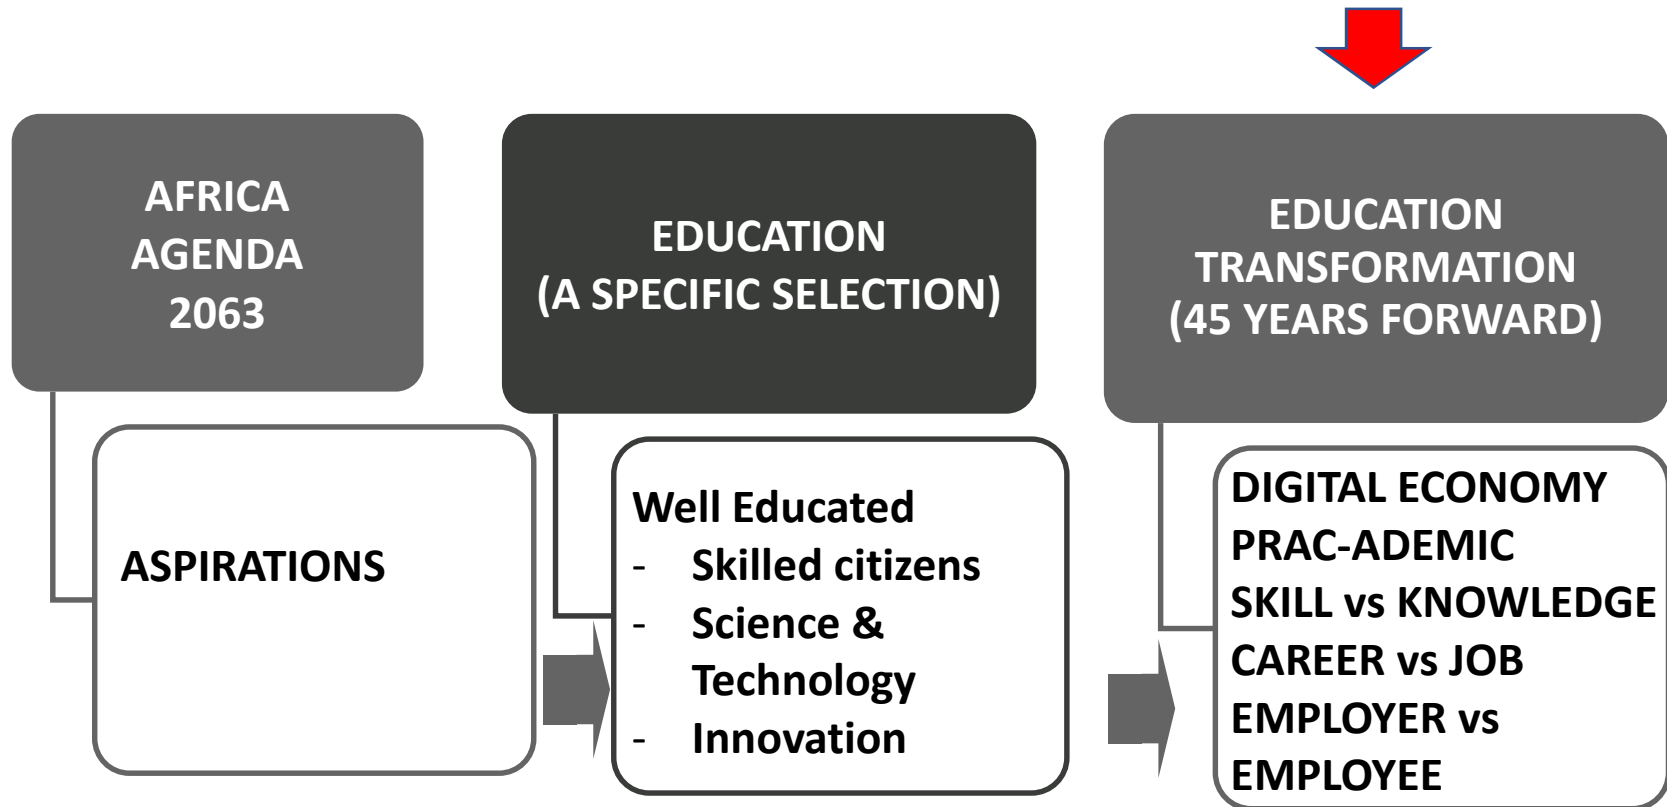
AFRICA AGENDA 2063

ASPIRATIONS

EDUCATION (A SPECIFIC SELECTION)

Well Educated
- Skilled citizens
- Science & Technology
- Innovation

EDUCATION TRANSFORMATION (45 YEARS FORWARD)

DIGITAL ECONOMY
PRAC-ADEMIC
SKILL vs KNOWLEDGE
CAREER vs JOB
EMPLOYER vs EMPLOYEE